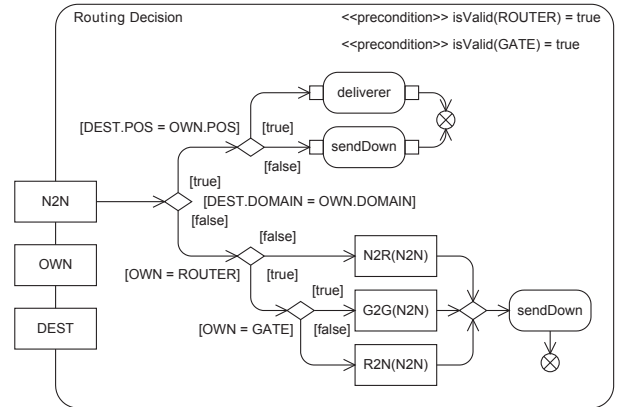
Routing Decision

<<precondition>> isValid(ROUTER) = true

<<precondition>> isValid(GATE) = true

[DEST.POS = OWN.POS]

[true]

deliverer

[false]

sendDown

N2N

[true]

[DEST.DOMAIN = OWN.DOMAIN]

[false]

[false]

N2R(N2N)

OWN

[OWN = ROUTER]

[true]

[true]

G2G(N2N)

sendDown

DEST

[OWN = GATE]

[false]

R2N(N2N)